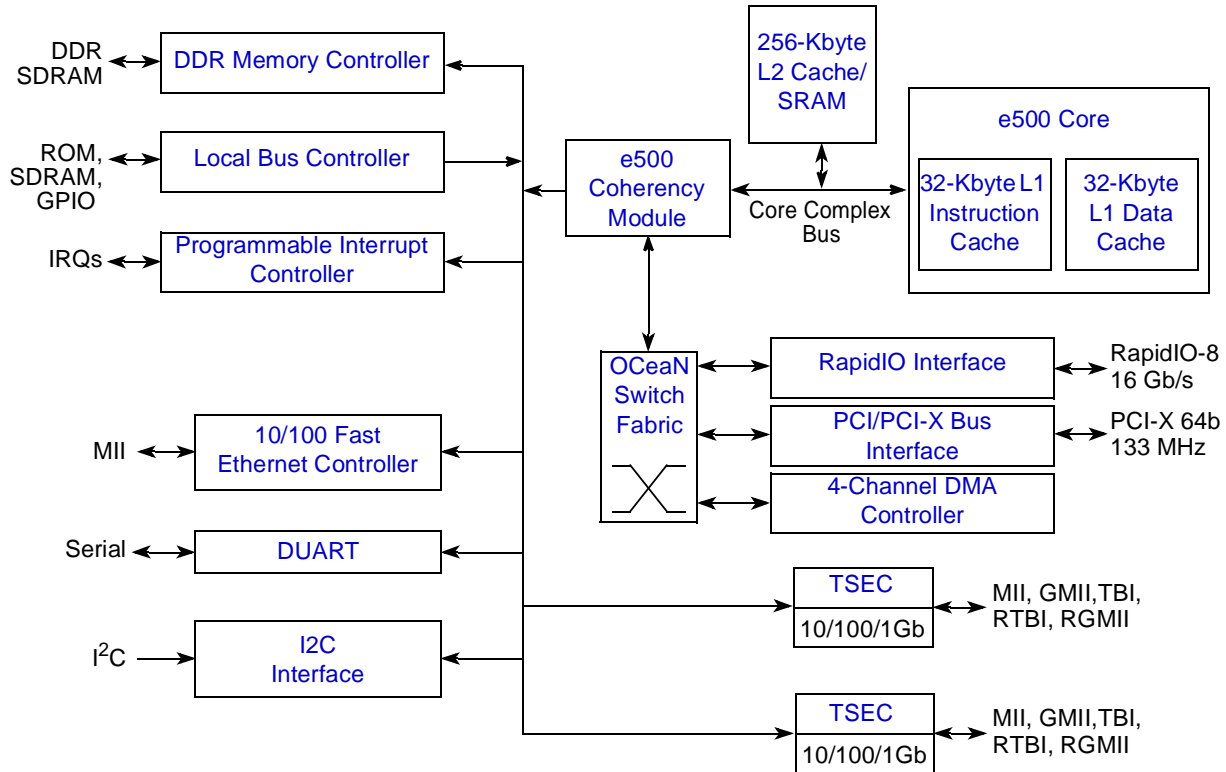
DDR SDRAM

DDR Memory Controller

256-Kbyte L2 Cache/ SRAM

e500 Core

ROM, SDRAM, GPIO

Local Bus Controller

e500 Coherency Module

32-Kbyte L1 Instruction Cache

32-Kbyte L1 Data Cache

Core Complex Bus

IRQs

Programmable Interrupt Controller

OCeaN Switch Fabric

RapidIO Interface

RapidIO-8 16 Gb/s

MII

10/100 Fast Ethernet Controller

PCI/PCI-X Bus Interface

PCI-X 64b 133 MHz

4-Channel DMA Controller

Serial

DUART

TSEC

10/100/1Gb

MII, GMII,TBI, RTBI, RGMII

$I^2C$

I2C Interface

TSEC

10/100/1Gb

MII, GMII,TBI, RTBI, RGMII